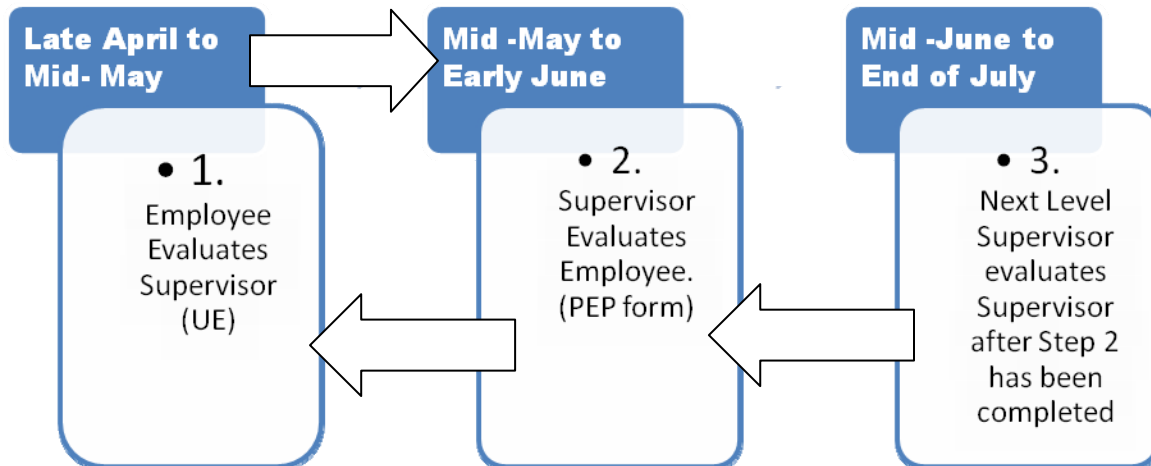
Late April to Mid- May

• 1.
Employee Evaluates Supervisor (UE)

Mid -May to Early June

• 2.
Supervisor Evaluates Employee. (PEP form)

Mid -June to End of July

• 3.
Next Level Supervisor evaluates Supervisor after Step 2 has been completed